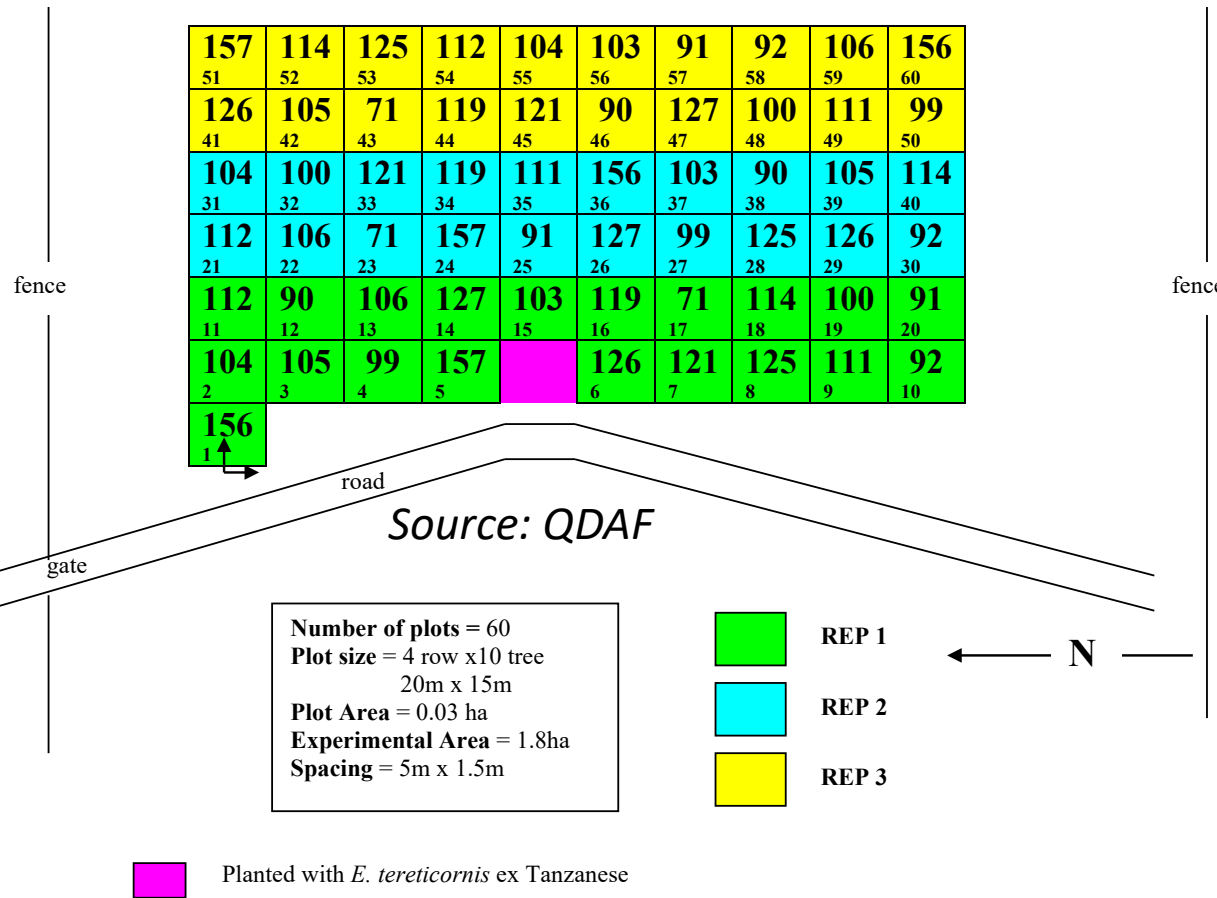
| 157 51 | 114 52 | 125 53 | 112 54 | 104 55 | 103 56 | 91 57 | 92 58 | 106 59 | 156 60 |
|---|---|---|---|---|---|---|---|---|---|
| 126 41 | 105 42 | 71 43 | 119 44 | 121 45 | 90 46 | 127 47 | 100 48 | 111 49 | 99 50 |
| 104 31 | 100 32 | 121 33 | 119 34 | 111 35 | 156 36 | 103 37 | 90 38 | 105 39 | 114 40 |
| 112 21 | 106 22 | 71 23 | 157 24 | 91 25 | 127 26 | 99 27 | 125 28 | 126 29 | 92 30 |
| 112 11 | 90 12 | 106 13 | 127 14 | 103 15 | 119 16 | 71 17 | 114 18 | 100 19 | 91 20 |
| 104 2 | 105 3 | 99 4 | 157 5 | | 126 6 | 121 7 | 125 8 | 111 9 | 92 10 |
| 156 1 | | | | | | | | | |

fence

fence

road

Source: QDAF

gate

**Number of plots =** 60
**Plot size** = 4 row x10 tree
20m x 15m
**Plot Area** = 0.03 ha
**Experimental Area** = 1.8ha
**Spacing** = 5m x 1.5m

REP 1
REP 2
REP 3

N

Planted with *E. tereticornis* ex Tanzanese